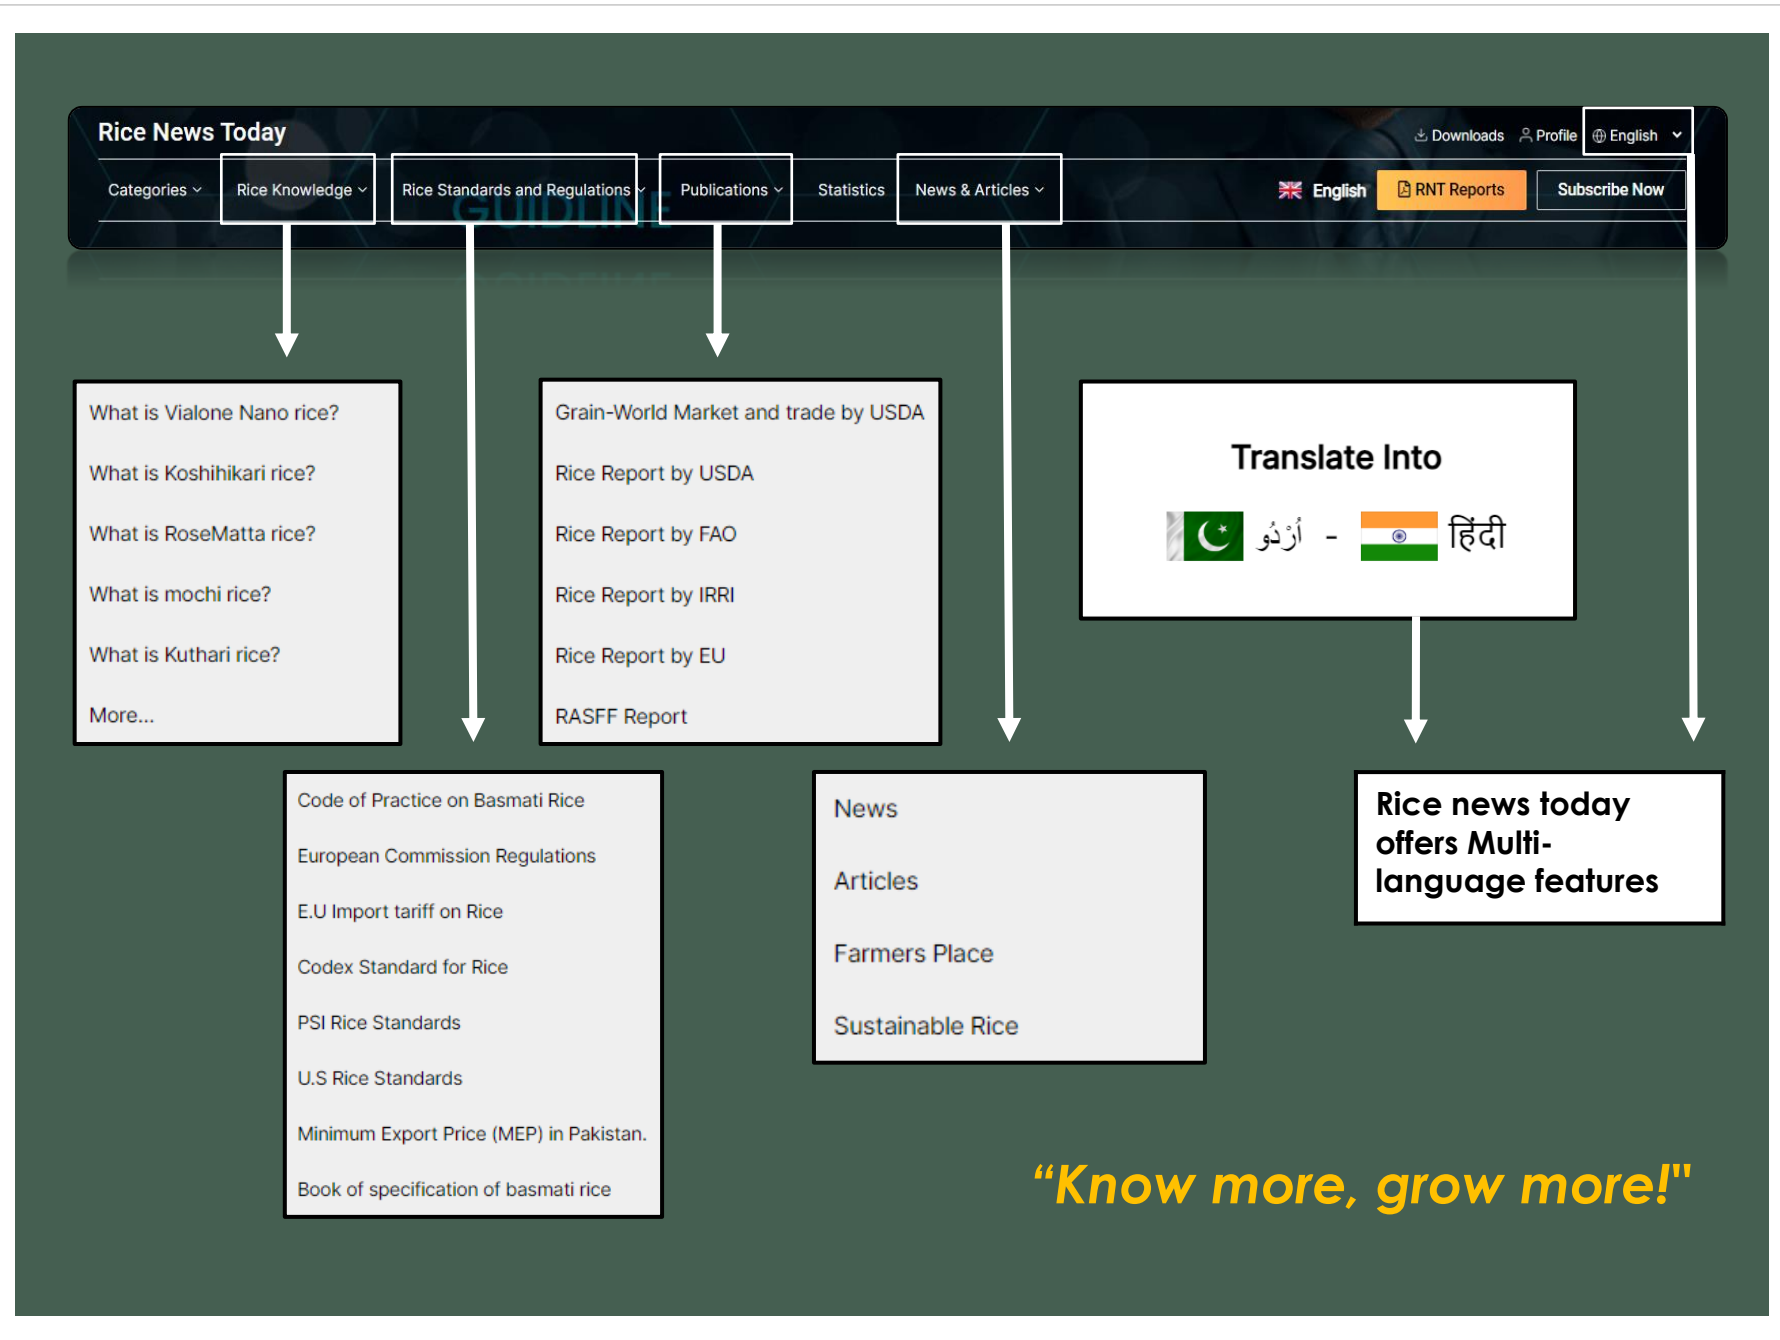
Rice News Today

Downloads Profile English

Categories Rice Knowledge Rice Standards and Regulations Publications Statistics News & Articles

English RNT Reports Subscribe Now

GUIDLINE

What is Vialone Nano rice?

What is Koshihikari rice?

What is RoseMatta rice?

What is mochi rice?

What is Kuthari rice?

More...

Grain-World Market and trade by USDA

Rice Report by USDA

Rice Report by FAO

Rice Report by IRRI

Rice Report by EU

RASFF Report

Translate Into

اُرْدُو - हिंदी

Code of Practice on Basmati Rice

European Commission Regulations

E.U Import tariff on Rice

Codex Standard for Rice

PSI Rice Standards

U.S Rice Standards

Minimum Export Price (MEP) in Pakistan.

Book of specification of basmati rice

News

Articles

Farmers Place

Sustainable Rice

Rice news today offers Multi-language features

“Know more, grow more!"